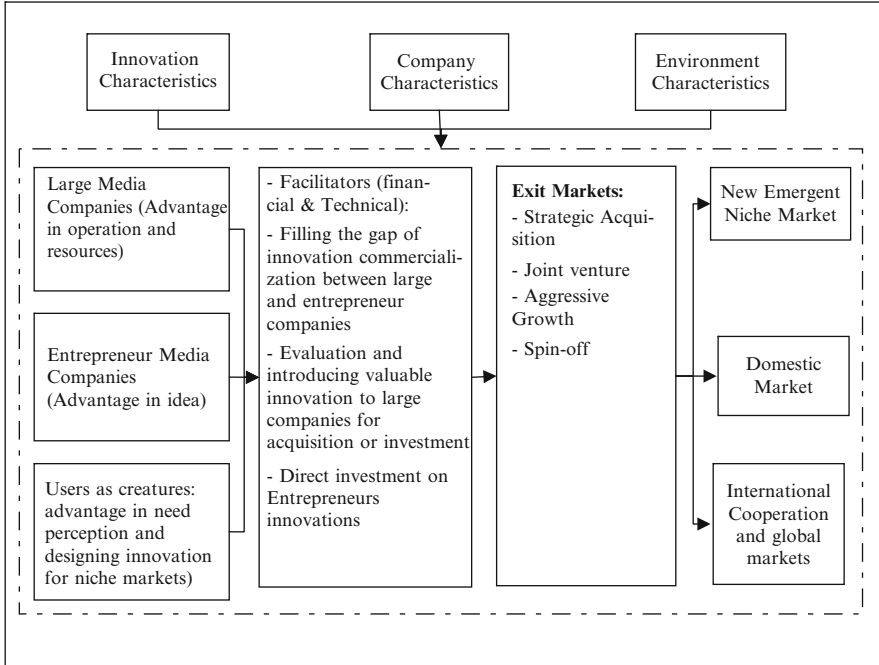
Innovation Characteristics

Company Characteristics

Environment Characteristics

Large Media Companies (Advantage in operation and resources)

Entrepreneur Media Companies (Advantage in idea)

Users as creatures: advantage in need perception and designing innovation for niche markets)

- Facilitators (financial & Technical):

- Filling the gap of innovation commercialization between large and entrepreneur companies

- Evaluation and introducing valuable innovation to large companies for acquisition or investment

- Direct investment on Entrepreneurs innovations

**Exit Markets:**

- Strategic Acquisition

- Joint venture

- Aggressive Growth

- Spin-off

New Emergent Niche Market

Domestic Market

International Cooperation and global markets